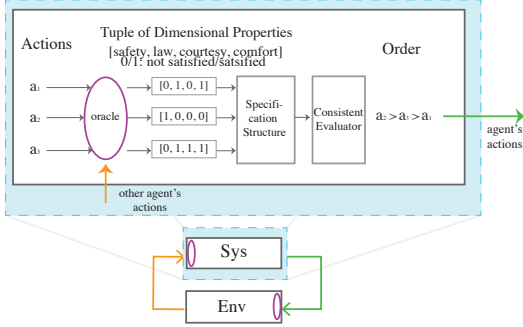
Actions

Tuple of Dimensional Properties
[safety, law, courtesy, comfort]
0/1: not satisfied/satsified

Order

$a_1$

$a_2$

$a_3$

oracle

[0, 1, 0, 1]

[1, 0, 0, 0]

[0, 1, 1, 1]

Specification Structure

Consistent Evaluator

$a_2 > a_3 > a_1$

agent's actions

other agent's actions

Sys

Env